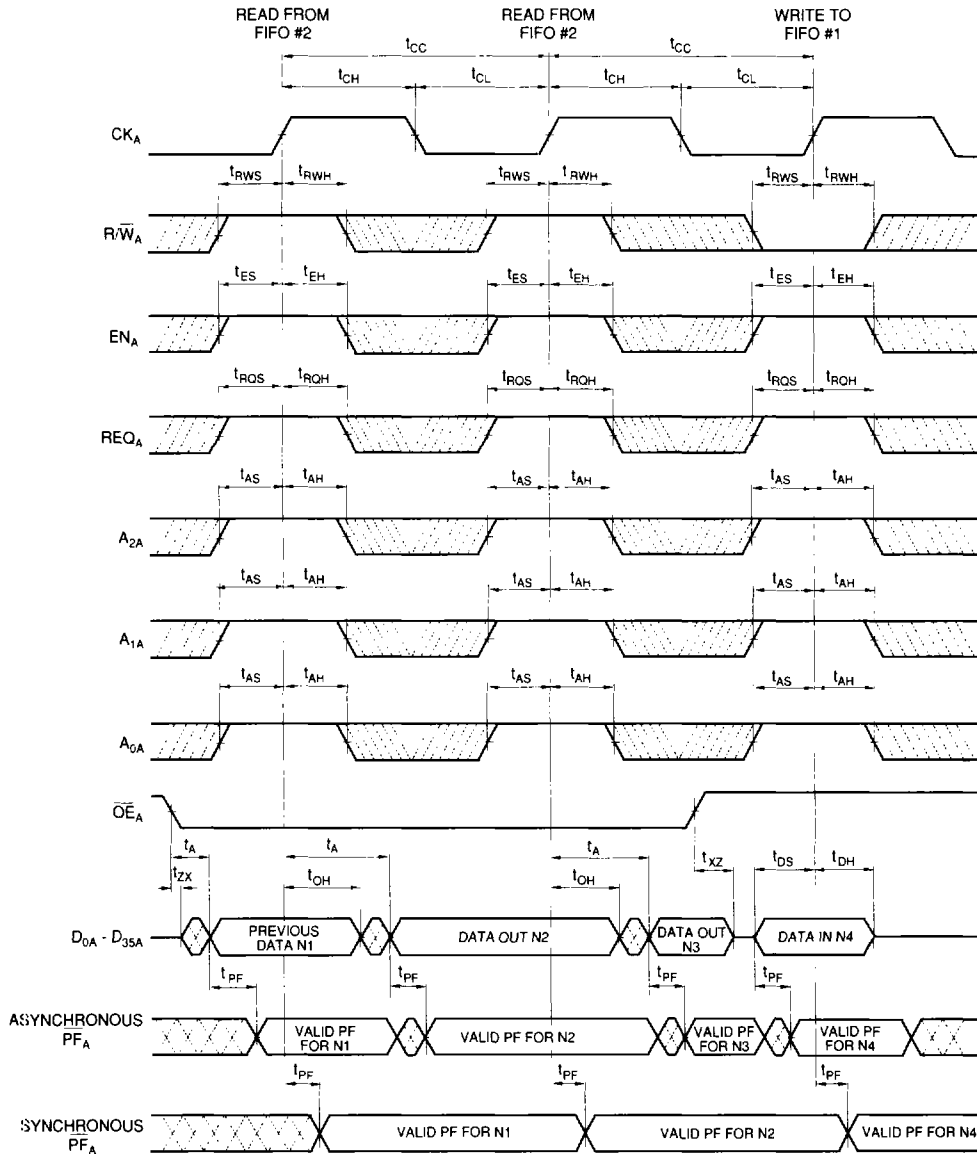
READ FROM FIFO #2

READ FROM FIFO #2

WRITE TO FIFO #1

$t_{CC}$ $t_{CC}$

$t_{CH}$ $t_{CL}$ $t_{CH}$ $t_{CL}$

$CK_A$

$t_{RWS}$ $t_{RWH}$ $t_{RWS}$ $t_{RWH}$ $t_{RWS}$ $t_{RWH}$

$R/\overline{W}_A$

$t_{ES}$ $t_{EH}$ $t_{ES}$ $t_{EH}$ $t_{ES}$ $t_{EH}$

$EN_A$

$t_{RQS}$ $t_{RQH}$ $t_{RQS}$ $t_{RQH}$ $t_{RQS}$ $t_{RQH}$

$REQ_A$

$t_{AS}$ $t_{AH}$ $t_{AS}$ $t_{AH}$ $t_{AS}$ $t_{AH}$

$A_{2A}$

$t_{AS}$ $t_{AH}$ $t_{AS}$ $t_{AH}$ $t_{AS}$ $t_{AH}$

$A_{1A}$

$t_{AS}$ $t_{AH}$ $t_{AS}$ $t_{AH}$ $t_{AS}$ $t_{AH}$

$A_{0A}$

$\overline{OE}_A$

$t_A$ $t_A$ $t_A$ $t_{XZ}$ $t_{DS}$ $t_{DH}$

$t_{ZX}$ $t_{OH}$ $t_{OH}$

$D_{0A}$ - $D_{35A}$ PREVIOUS DATA N1 DATA OUT N2 DATA OUT N3 DATA IN N4

$t_{PF}$ $t_{PF}$ $t_{PF}$ $t_{PF}$

ASYNCHRONOUS $\overline{PF}_A$ VALID PF FOR N1 VALID PF FOR N2 VALID PF FOR N3 VALID PF FOR N4

$t_{PF}$ $t_{PF}$ $t_{PF}$

SYNCHRONOUS $\overline{PF}_A$ VALID PF FOR N1 VALID PF FOR N2 VALID PF FOR N4